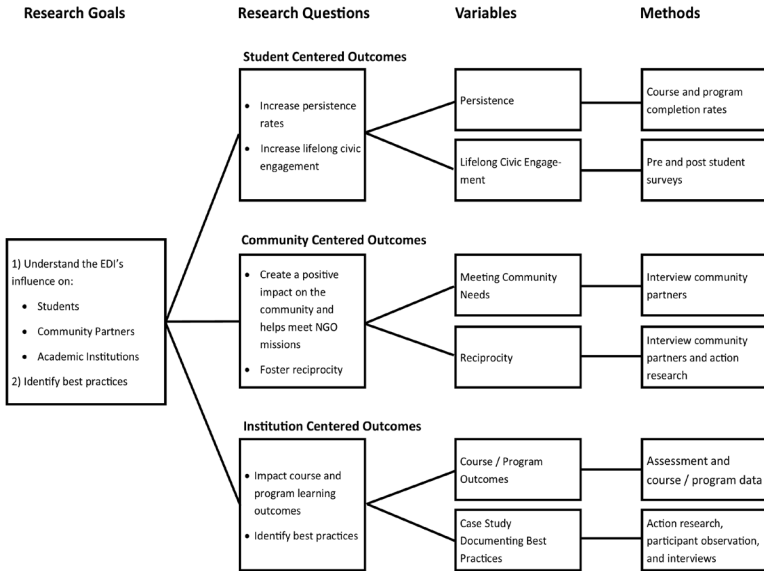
Research Goals

Research Questions

Variables

Methods

1) Understand the EDI's influence on:

- Students
- Community Partners
- Academic Institutions

2) Identify best practices

Student Centered Outcomes

- Increase persistence rates
- Increase lifelong civic engagement

Persistence

Course and program completion rates

Lifelong Civic Engagement

Pre and post student surveys

Community Centered Outcomes

- Create a positive impact on the community and helps meet NGO missions
- Foster reciprocity

Meeting Community Needs

Interview community partners

Reciprocity

Interview community partners and action research

Institution Centered Outcomes

- Impact course and program learning outcomes
- Identify best practices

Course / Program Outcomes

Assessment and course / program data

Case Study Documenting Best Practices

Action research, participant observation, and interviews